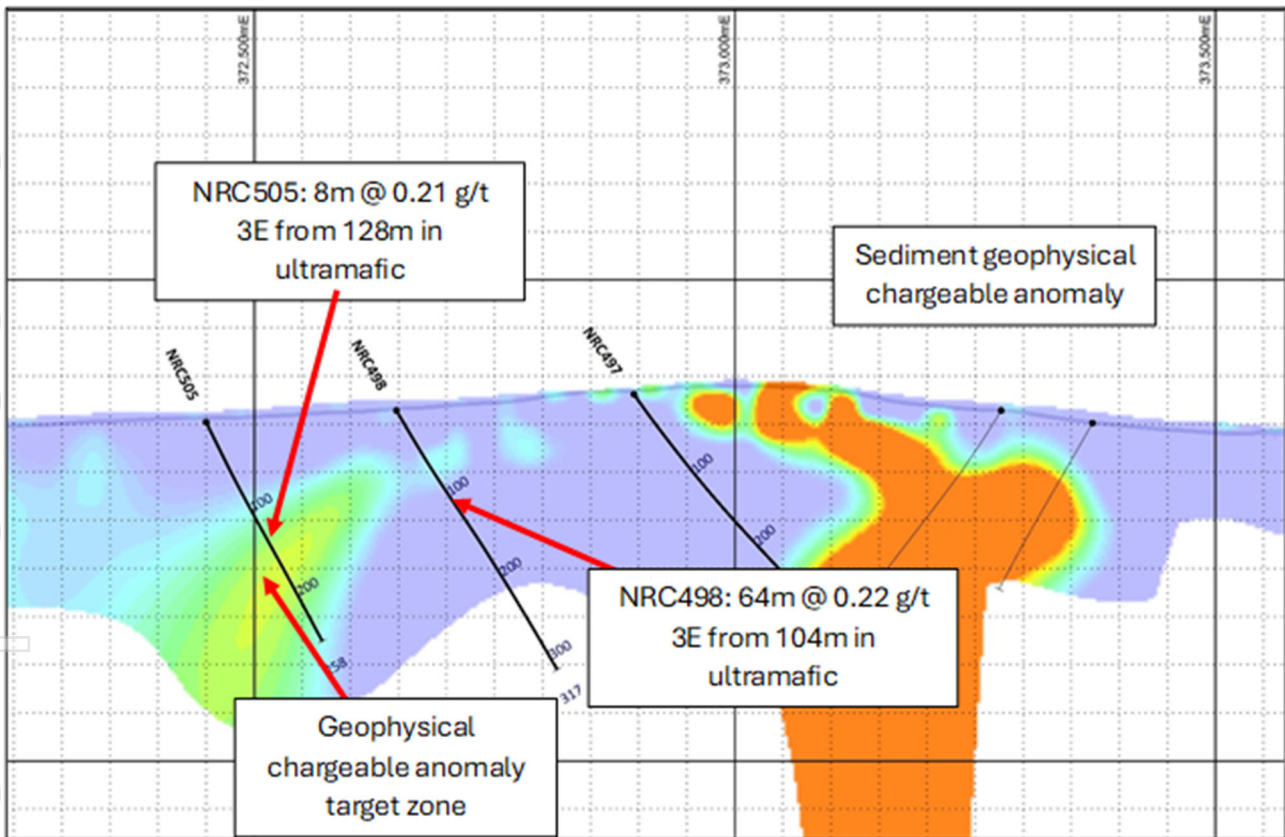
372,500mE

373,000mE

373,500mE

NRC505: 8m @ 0.21 g/t 3E from 128m in ultramafic

Sediment geophysical chargeable anomaly

NRC505

NRC498

NRC497

100

200

58

100

200

300

317

100

200

NRC498: 64m @ 0.22 g/t 3E from 104m in ultramafic

Geophysical chargeable anomaly target zone